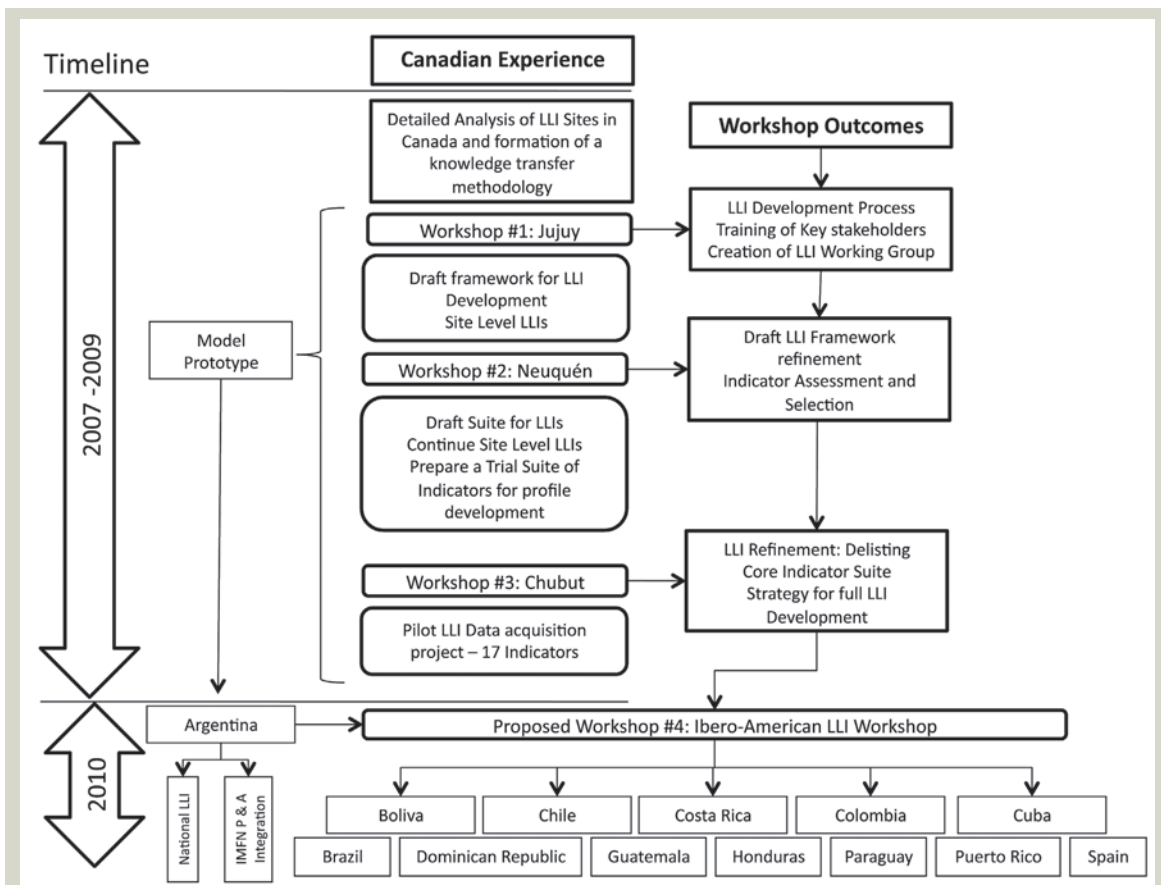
Timeline

Canadian Experience

2007 -2009

Detailed Analysis of LLI Sites in Canada and formation of a knowledge transfer methodology

Workshop Outcomes

Model Prototype

Workshop #1: Jujuy

LLI Development Process
Training of Key stakeholders
Creation of LLI Working Group

Draft framework for LLI Development
Site Level LLIs

Workshop #2: Neuquén

Draft LLI Framework refinement
Indicator Assessment and Selection

Draft Suite for LLIs
Continue Site Level LLIs
Prepare a Trial Suite of Indicators for profile development

Workshop #3: Chubut

LLI Refinement: Delisting
Core Indicator Suite
Strategy for full LLI Development

Pilot LLI Data acquisition project – 17 Indicators

2010

Argentina

Proposed Workshop #4: Ibero-American LLI Workshop

National LLI

IMFN P & A Integration

Bolivia

Chile

Costa Rica

Colombia

Cuba

Brazil

Dominican Republic

Guatemala

Honduras

Paraguay

Puerto Rico

Spain